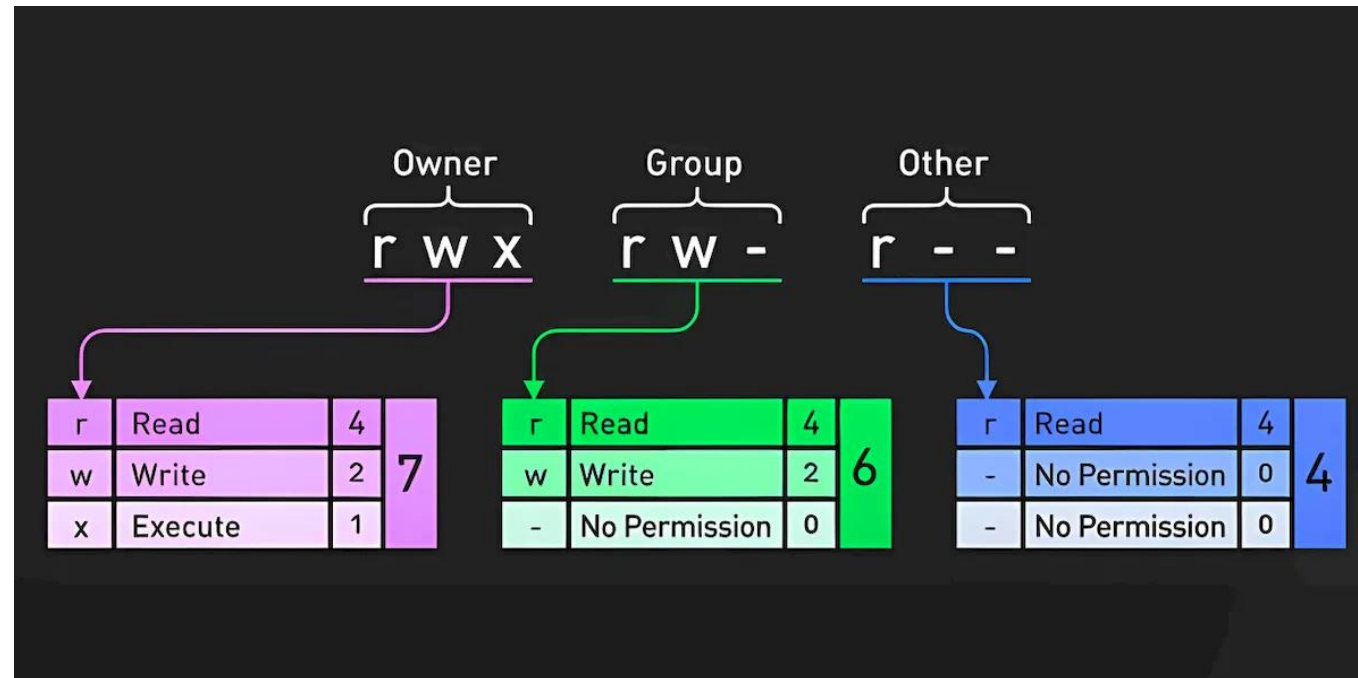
Owner
r w x

Group
r w -

Other
r - -

| r | Read | 4 | 7 |
|---|---|---|---|
| w | Write | 2 | |
| x | Execute | 1 | |

| r | Read | 4 | 6 |
|---|---|---|---|
| w | Write | 2 | |
| - | No Permission | 0 | |

| r | Read | 4 | 4 |
|---|---|---|---|
| - | No Permission | 0 | |
| - | No Permission | 0 | |